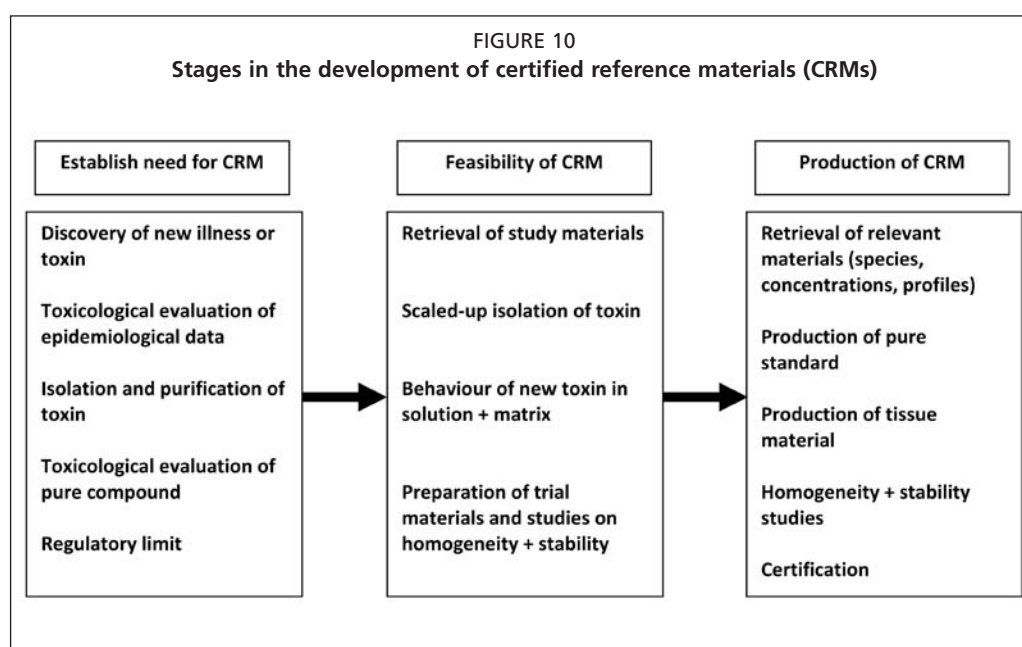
FIGURE 10
Stages in the development of certified reference materials (CRMs)

Establish need for CRM

Discovery of new illness or toxin

Toxicological evaluation of epidemiological data

Isolation and purification of toxin

Toxicological evaluation of pure compound

Regulatory limit

Feasibility of CRM

Retrieval of study materials

Scaled-up isolation of toxin

Behaviour of new toxin in solution + matrix

Preparation of trial materials and studies on homogeneity + stability

Production of CRM

Retrieval of relevant materials (species, concentrations, profiles)

Production of pure standard

Production of tissue material

Homogeneity + stability studies

Certification